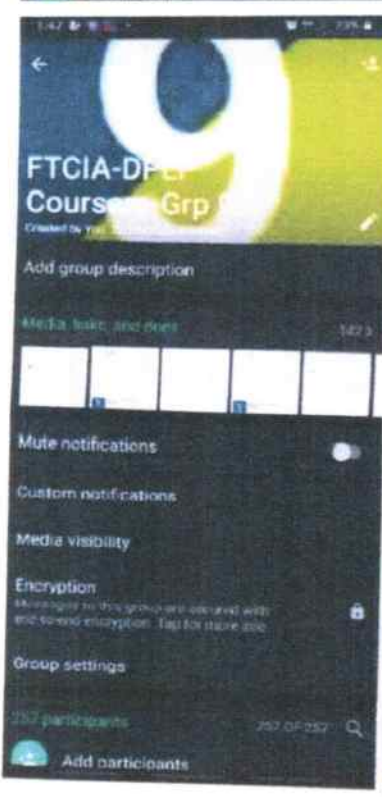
1:47 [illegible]

FTCIA-DP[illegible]
Cours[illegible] Grp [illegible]
Created by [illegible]

Add group description

Media, links, and docs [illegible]

Mute notifications

Custom notifications

Media visibility

Encryption
Messages to this group are secured with end-to-end encryption. Tap for more info

Group settings

257 participants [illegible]

Add participants